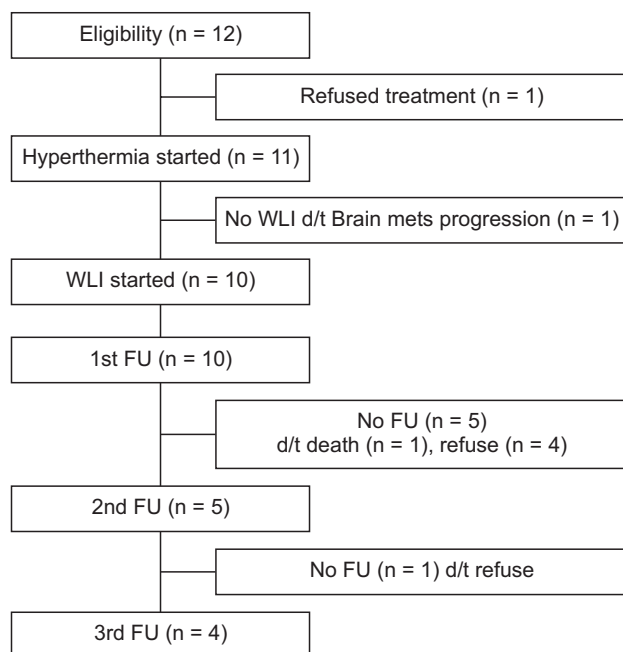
Eligibility (n = 12)

Refused treatment (n = 1)

Hyperthermia started (n = 11)

No WLI d/t Brain mets progression (n = 1)

WLI started (n = 10)

1st FU (n = 10)

No FU (n = 5)
d/t death (n = 1), refuse (n = 4)

2nd FU (n = 5)

No FU (n = 1) d/t refuse

3rd FU (n = 4)